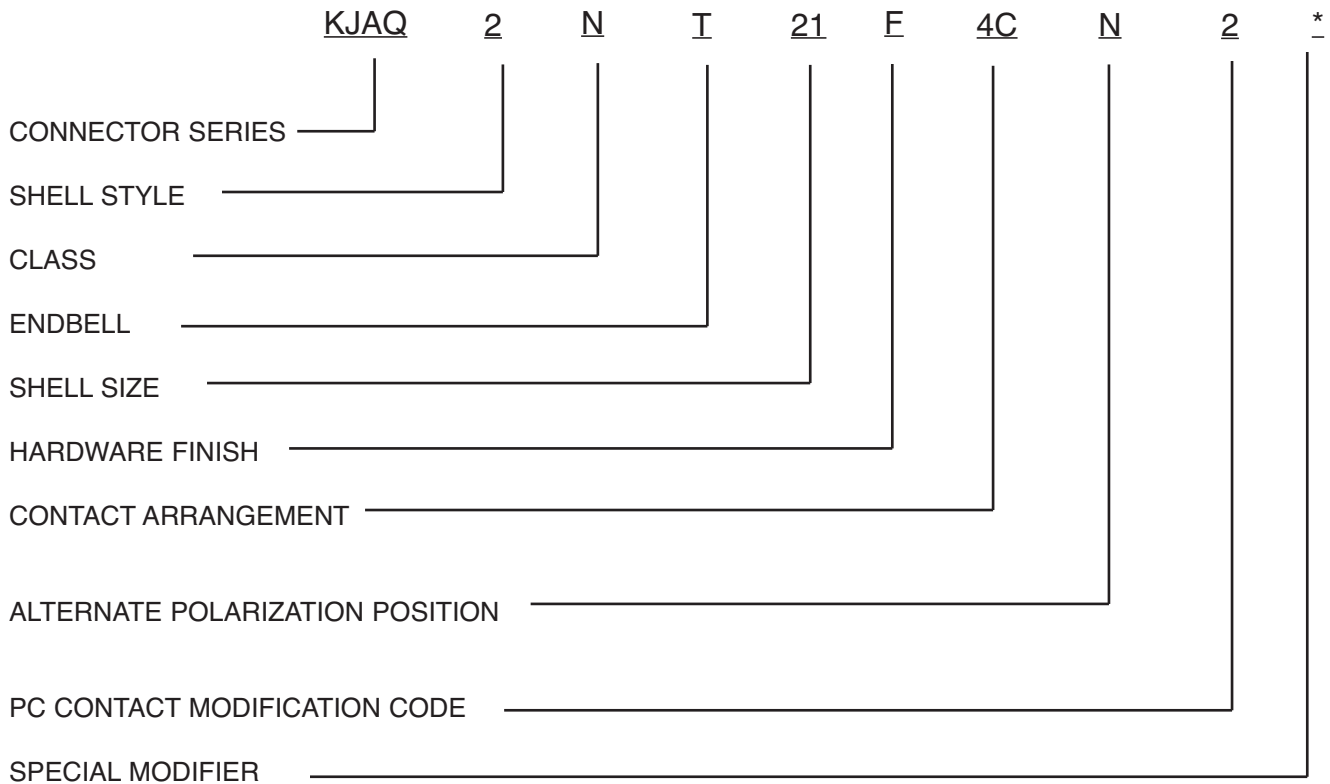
KJAQ 2 N T 21 F 4C N 2 *

CONNECTOR SERIES

SHELL STYLE

CLASS

ENDBELL

SHELL SIZE

HARDWARE FINISH

CONTACT ARRANGEMENT

ALTERNATE POLARIZATION POSITION

PC CONTACT MODIFICATION CODE

SPECIAL MODIFIER